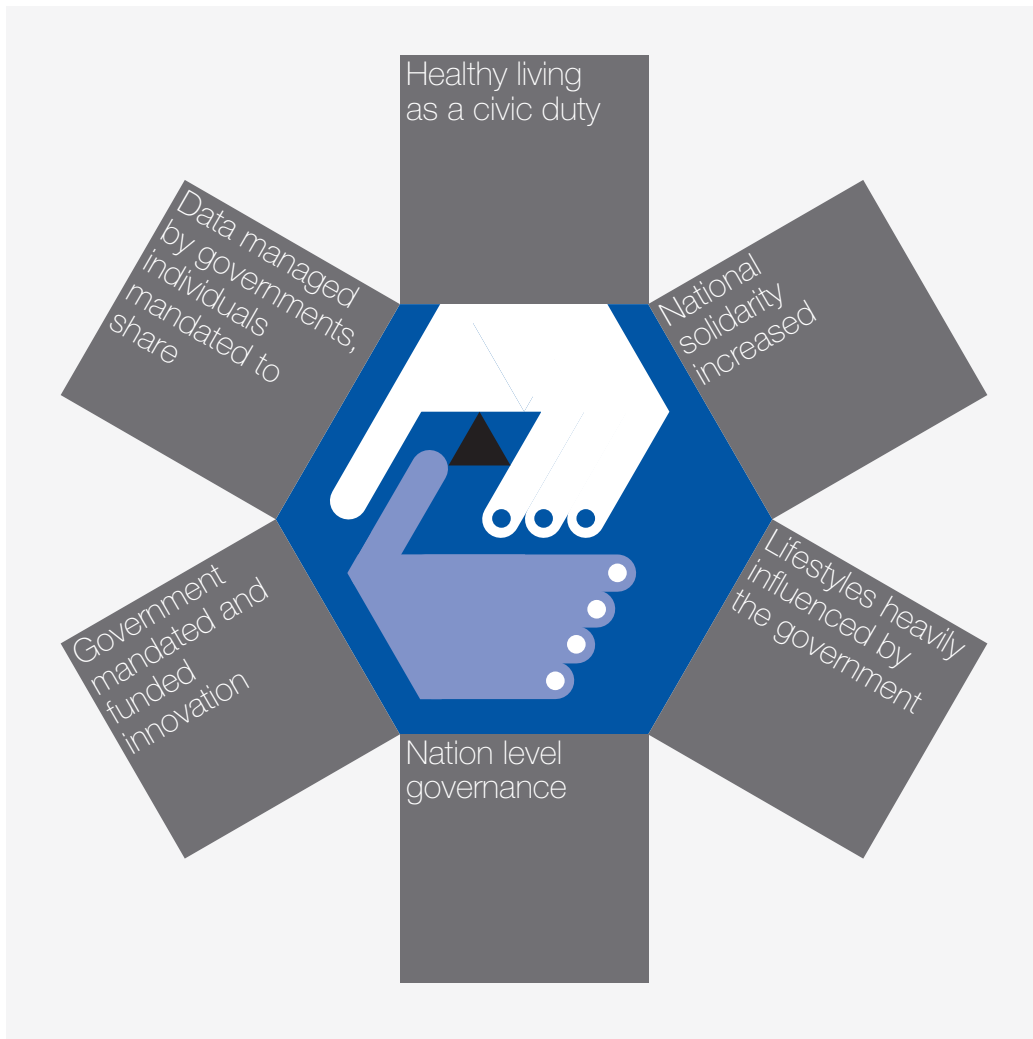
Healthy living as a civic duty

National solidarity increased

Lifestyles heavily influenced by the government

Nation level governance

Government mandated and funded innovation

Data managed by governments, individuals mandated to share